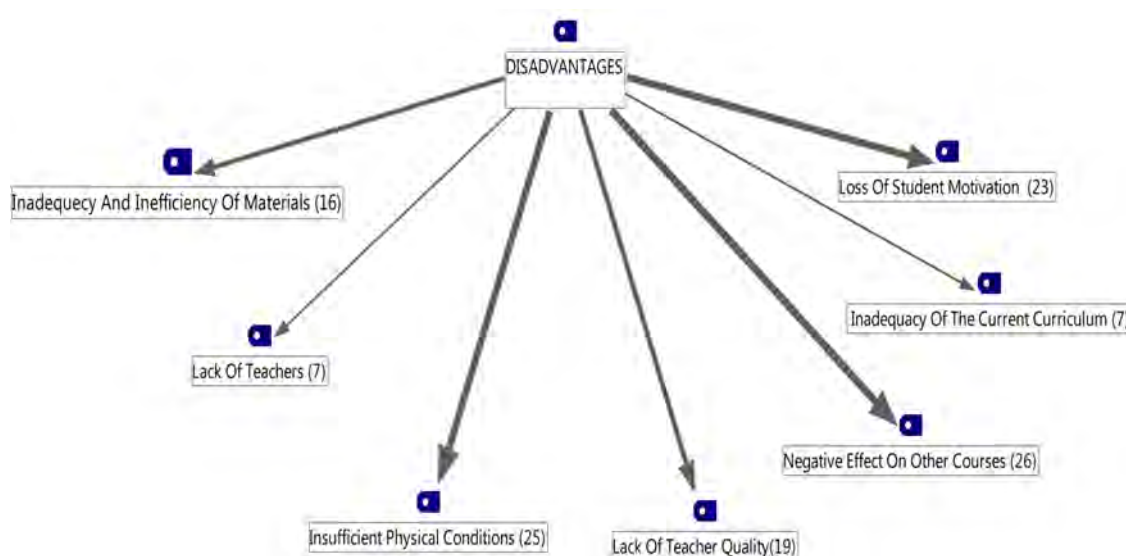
DISADVANTAGES

Inadequecy And Inefficiency Of Materials (16)

Loss Of Student Motivation (23)

Inadequacy Of The Current Curriculum (7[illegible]

Lack Of Teachers (7)

Negative Effect On Other Courses (26)

Insufficient Physical Conditions (25)

Lack Of Teacher Quality(19)